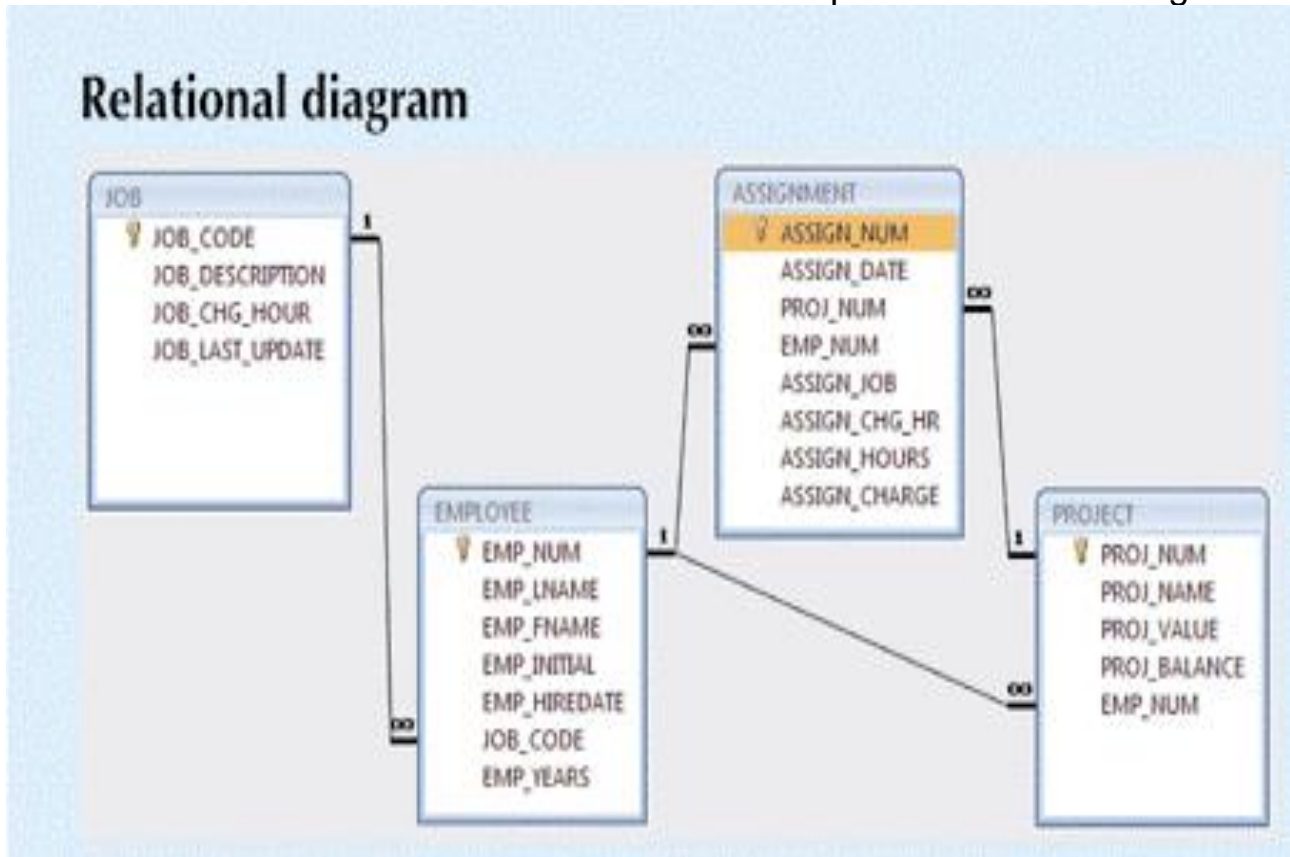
Relational diagram

JOB
JOB_CODE
JOB_DESCRIPTION
JOB_CHG_HOUR
JOB_LAST_UPDATE

1

∞

ASSIGNMENT
ASSIGN_NUM
ASSIGN_DATE
PROJ_NUM
EMP_NUM
ASSIGN_JOB
ASSIGN_CHG_HR
ASSIGN_HOURS
ASSIGN_CHARGE

∞

EMPLOYEE
EMP_NUM
EMP_LNAME
EMP_FNAME
EMP_INITIAL
EMP_HIREDATE
JOB_CODE
EMP_YEARS

1

∞

PROJECT
PROJ_NUM
PROJ_NAME
PROJ_VALUE
PROJ_BALANCE
EMP_NUM

1

∞